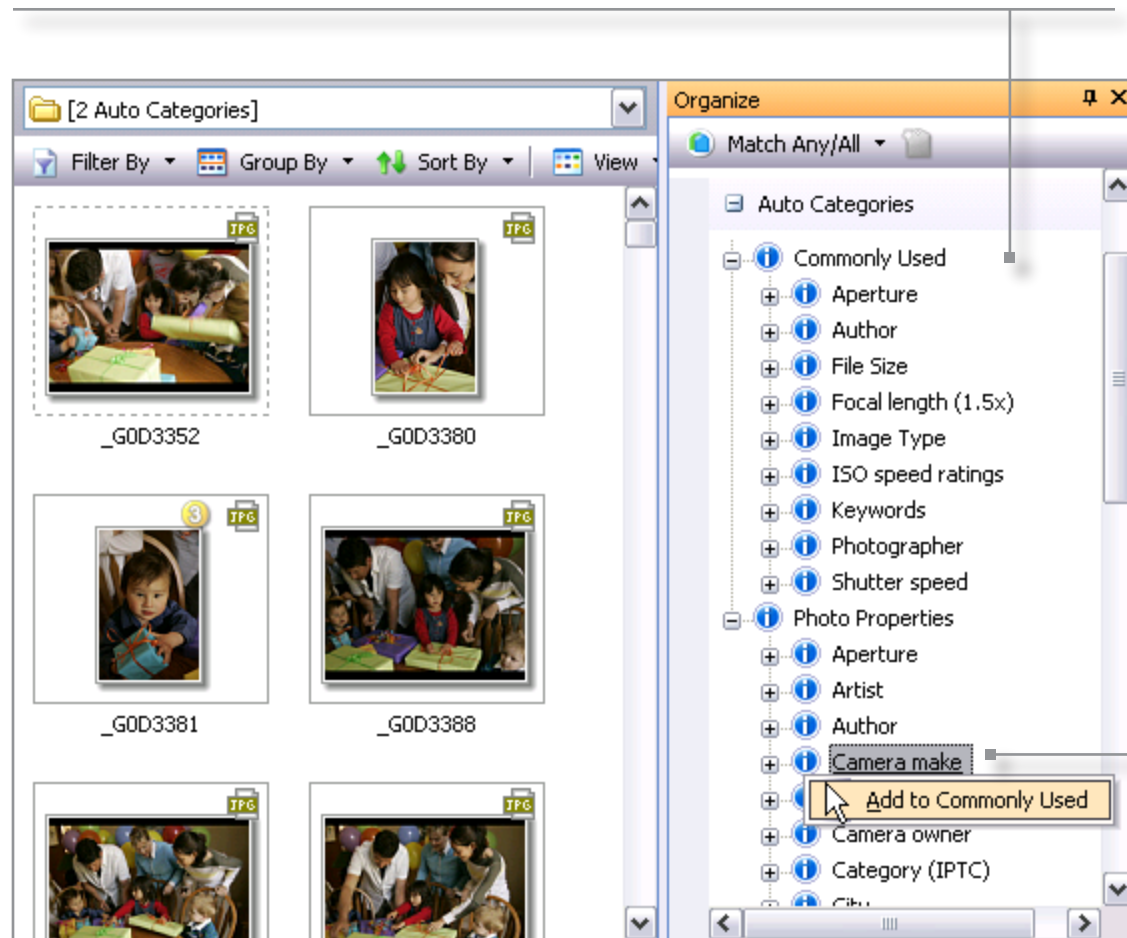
[2 Auto Categories]

Filter By Group By Sort By View

JPG

_G0D3352

JPG

_G0D3380

3 JPG

_G0D3381

JPG

_G0D3388

JPG

JPG

Organize

Match Any/All

Auto Categories

Commonly Used

Aperture

Author

File Size

Focal length (1.5x)

Image Type

ISO speed ratings

Keywords

Photographer

Shutter speed

Photo Properties

Aperture

Artist

Author

Camera make

Add to Commonly Used

Camera owner

Category (IPTC)

City